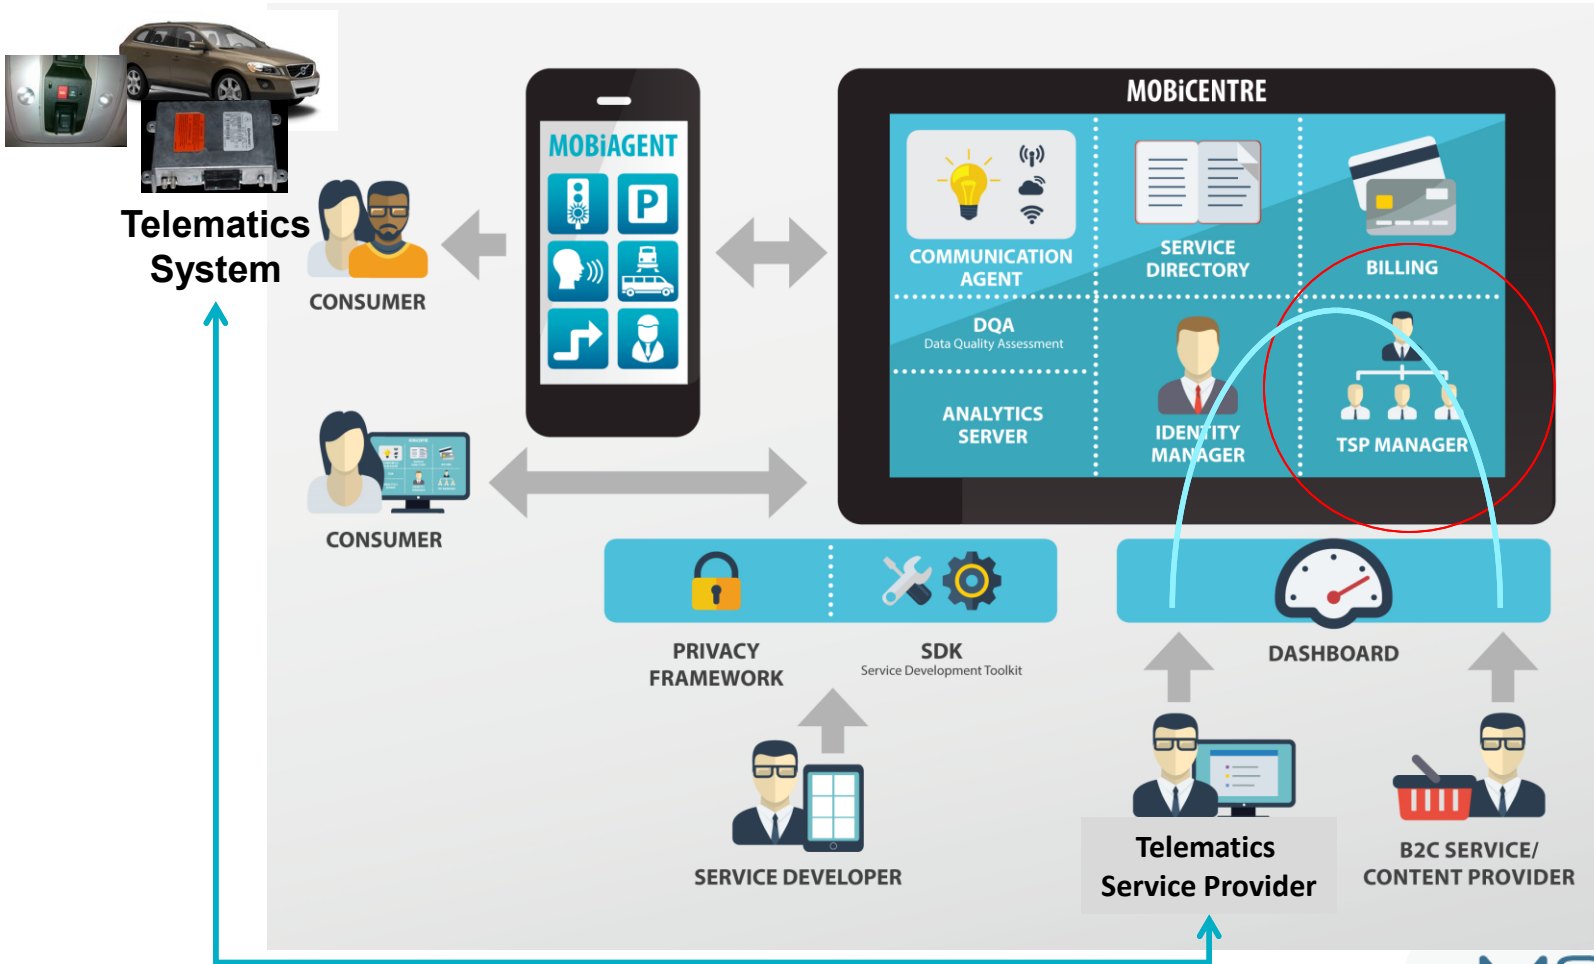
Telematics System

CONSUMER

MOBiAGENT

CONSUMER

MOBiCENTRE

COMMUNICATION AGENT

SERVICE DIRECTORY

BILLING

DQA
Data Quality Assessment

ANALYTICS SERVER

IDENTITY MANAGER

TSP MANAGER

PRIVACY FRAMEWORK

SDK
Service Development Toolkit

DASHBOARD

SERVICE DEVELOPER

Telematics Service Provider

B2C SERVICE/ CONTENT PROVIDER